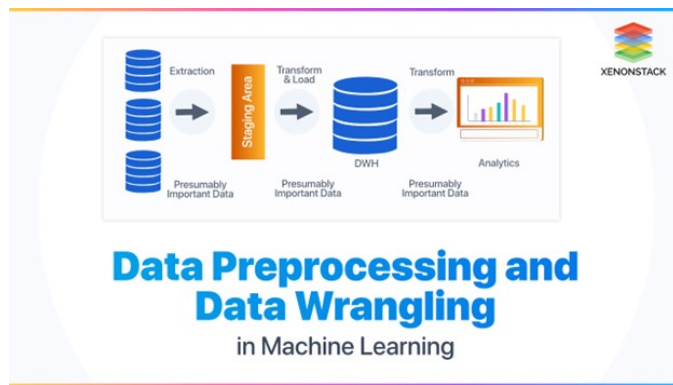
XENONSTACK

Extraction

Staging Area

Transform & Load

DWH

Transform

Analytics

Presumably Important Data

Presumably Important Data

Presumably Important Data

Data Preprocessing and Data Wrangling

in Machine Learning